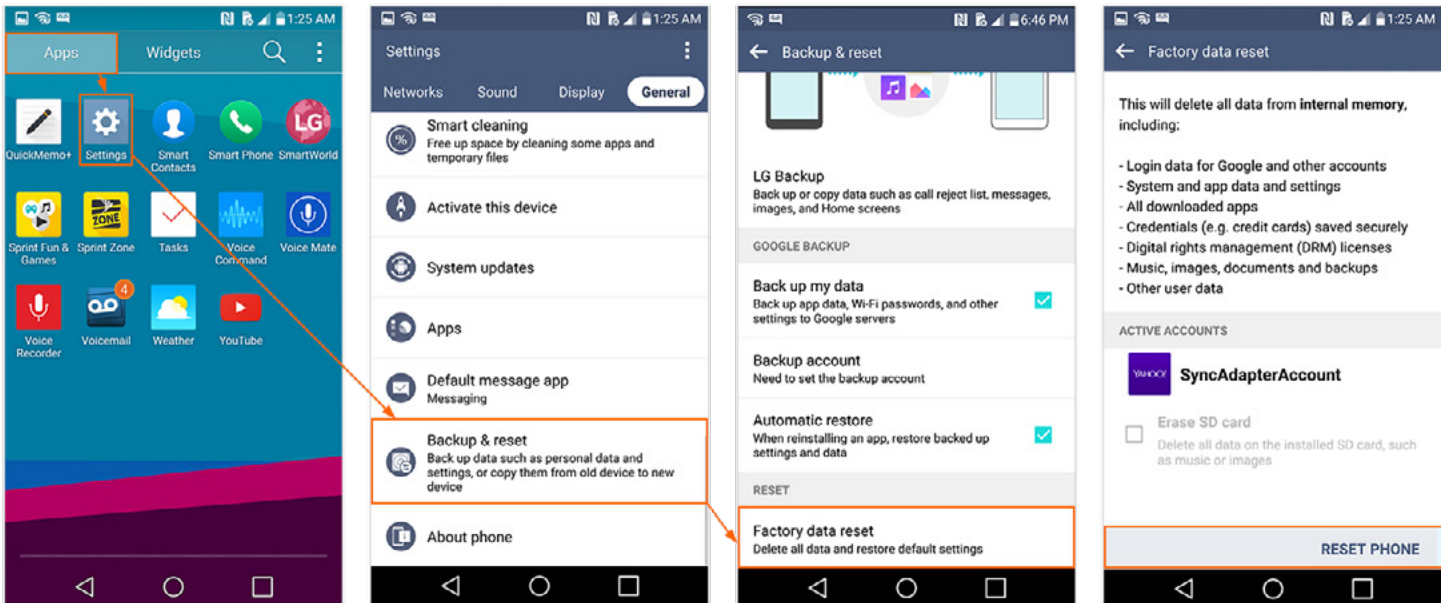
1:25 AM

Apps Widgets

QuickMemo+ Settings Smart Contacts Smart Phone SmartWorld

Sprint Fun & Games Sprint Zone Tasks Voice Command Voice Mate

Voice Recorder Voicemail 4 Weather YouTube

1:25 AM

Settings

Networks Sound Display General

Smart cleaning
Free up space by cleaning some apps and temporary files

Activate this device

System updates

Apps

Default message app
Messaging

Backup & reset
Back up data such as personal data and settings, or copy them from old device to new device

About phone

6:46 PM

Backup & reset

LG Backup
Back up or copy data such as call reject list, messages, images, and Home screens

GOOGLE BACKUP

Back up my data
Back up app data, Wi-Fi passwords, and other settings to Google servers

Backup account
Need to set the backup account

Automatic restore
When reinstalling an app, restore backed up settings and data

RESET

Factory data reset
Delete all data and restore default settings

1:25 AM

Factory data reset

This will delete all data from internal memory, including:

- Login data for Google and other accounts
- System and app data and settings
- All downloaded apps
- Credentials (e.g. credit cards) saved securely
- Digital rights management (DRM) licenses
- Music, images, documents and backups
- Other user data

ACTIVE ACCOUNTS

YAHOO! SyncAdapterAccount

Erase SD card
Delete all data on the installed SD card, such as music or images

RESET PHONE